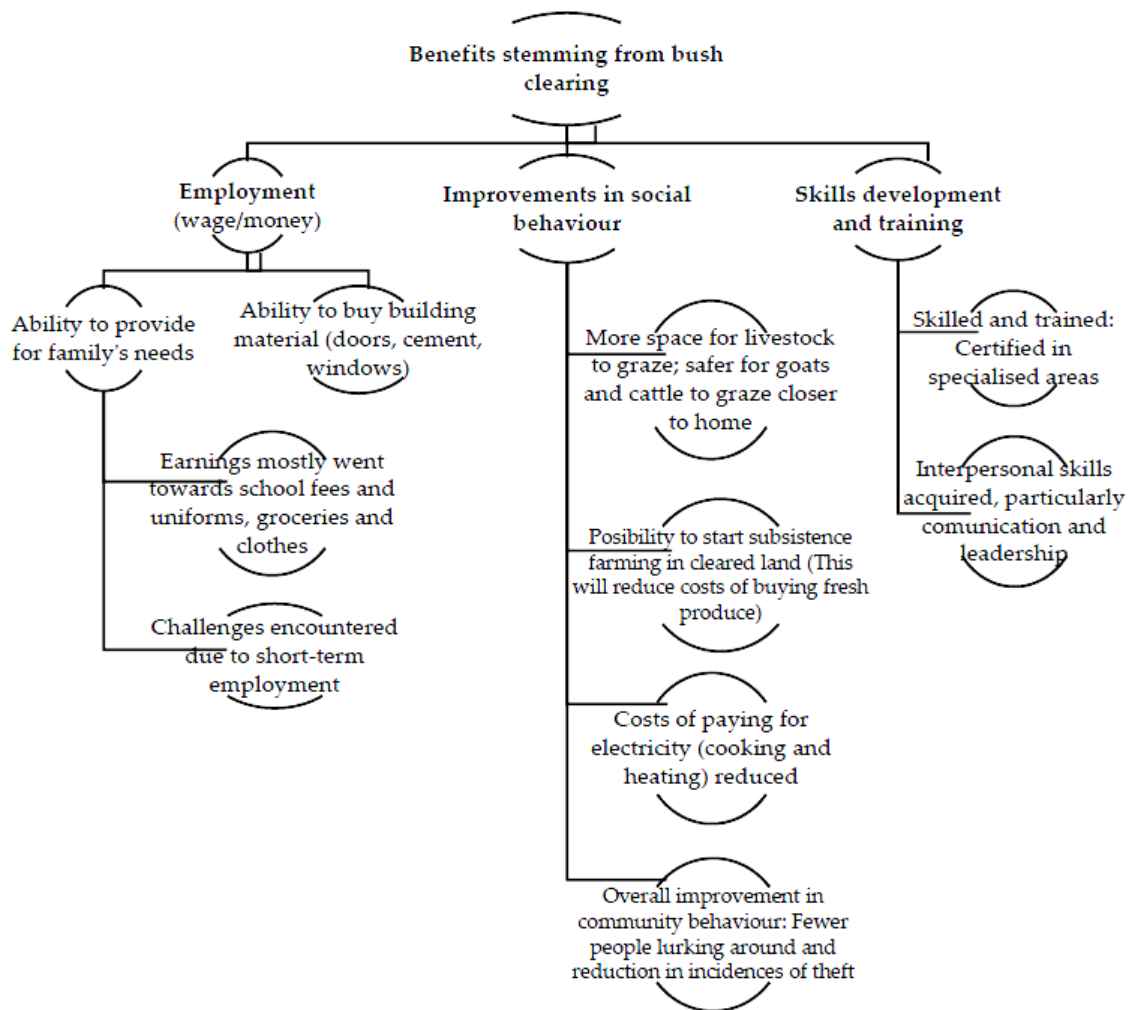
Benefits stemming from bush clearing

Employment (wage/money)

Improvements in social behaviour

Skills development and training

Ability to provide for family's needs

Ability to buy building material (doors, cement, windows)

Earnings mostly went towards school fees and uniforms, groceries and clothes

Challenges encountered due to short-term employment

More space for livestock to graze; safer for goats and cattle to graze closer to home

Posibility to start subsistence farming in cleared land (This will reduce costs of buying fresh produce)

Costs of paying for electricity (cooking and heating) reduced

Overall improvement in community behaviour: Fewer people lurking around and reduction in incidences of theft

Skilled and trained: Certified in specialised areas

Interpersonal skills acquired, particularly comunication and leadership